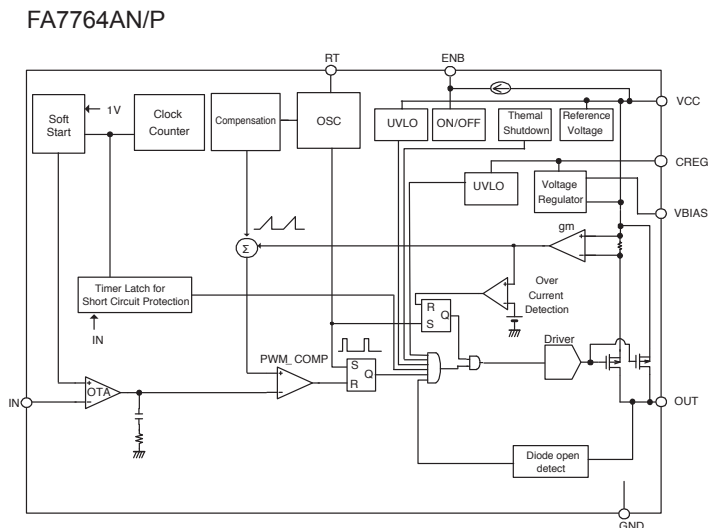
FA7764AN/P

RT
ENB
VCC
Soft Start
1V
Clock Counter
Compensation
OSC
UVLO
ON/OFF
Themal Shutdown
Reference Voltage
CREG
UVLO
Voltage Regulator
VBIAS
gm
$\Sigma$
Timer Latch for Short Circuit Protection
Over Current Detection
IN
R
S
Q
Driver
PWM_COMP
S
Q
R
IN
OTA
OUT
Diode open detect
GND